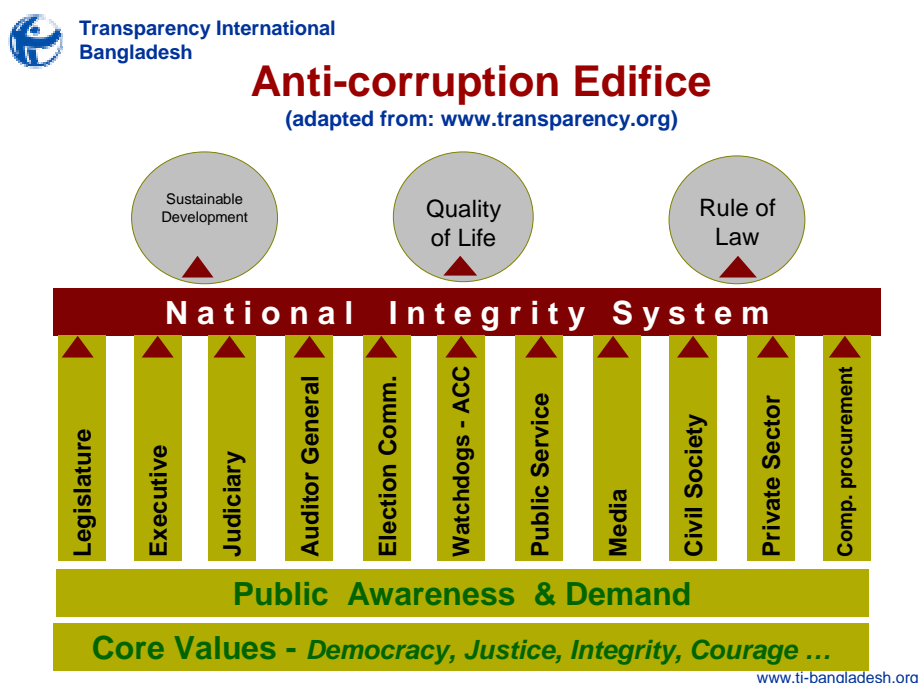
Transparency International Bangladesh

Anti-corruption Edifice

(adapted from: www.transparency.org)

Sustainable Development

Quality of Life

Rule of Law

National Integrity System

Legislature

Executive

Judiciary

Auditor General

Election Comm.

Watchdogs - ACC

Public Service

Media

Civil Society

Private Sector

Comp. procurement

Public Awareness & Demand

Core Values - Democracy, Justice, Integrity, Courage …

www.ti-bangladesh.org